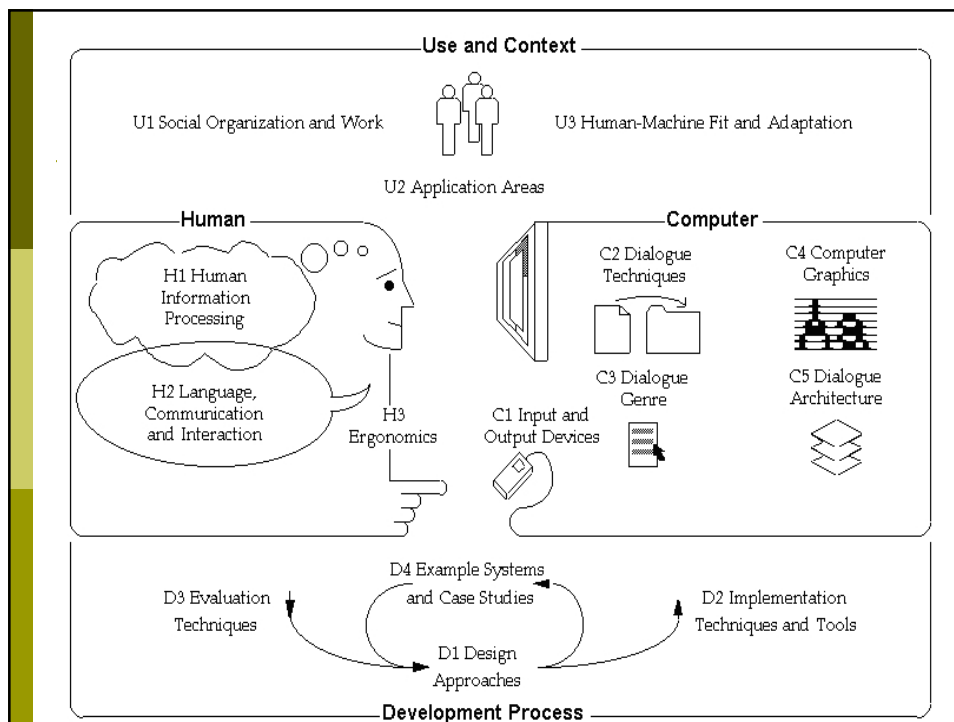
Use and Context

U1 Social Organization and Work

U3 Human-Machine Fit and Adaptation

U2 Application Areas

Human

Computer

H1 Human Information Processing

H2 Language, Communication and Interaction

H3 Ergonomics

C2 Dialogue Techniques

C4 Computer Graphics

C3 Dialogue Genre

C5 Dialogue Architecture

C1 Input and Output Devices

D4 Example Systems and Case Studies

D3 Evaluation Techniques

D2 Implementation Techniques and Tools

D1 Design Approaches

Development Process